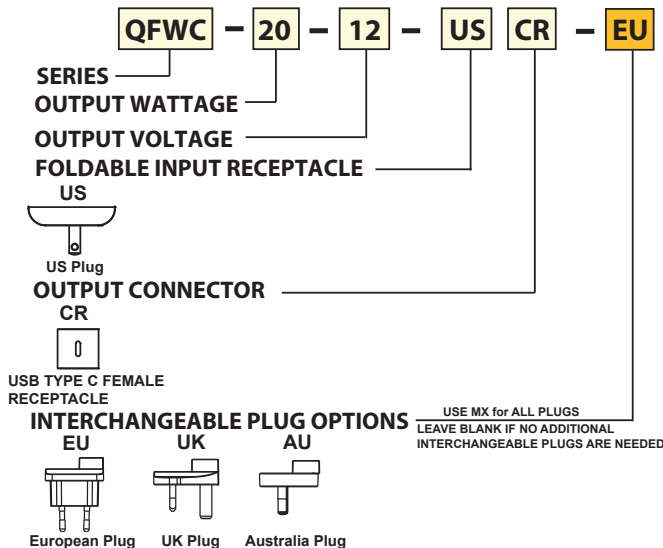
QFWC – 20 – 12 – US CR – EU

SERIES

OUTPUT WATTAGE

OUTPUT VOLTAGE

FOLDABLE INPUT RECEPTACLE

US

US Plug

OUTPUT CONNECTOR

CR

USB TYPE C FEMALE RECEPTACLE

INTERCHANGEABLE PLUG OPTIONS

USE MX for ALL PLUGS
LEAVE BLANK IF NO ADDITIONAL INTERCHANGEABLE PLUGS ARE NEEDED

EU

European Plug

UK

UK Plug

AU

Australia Plug